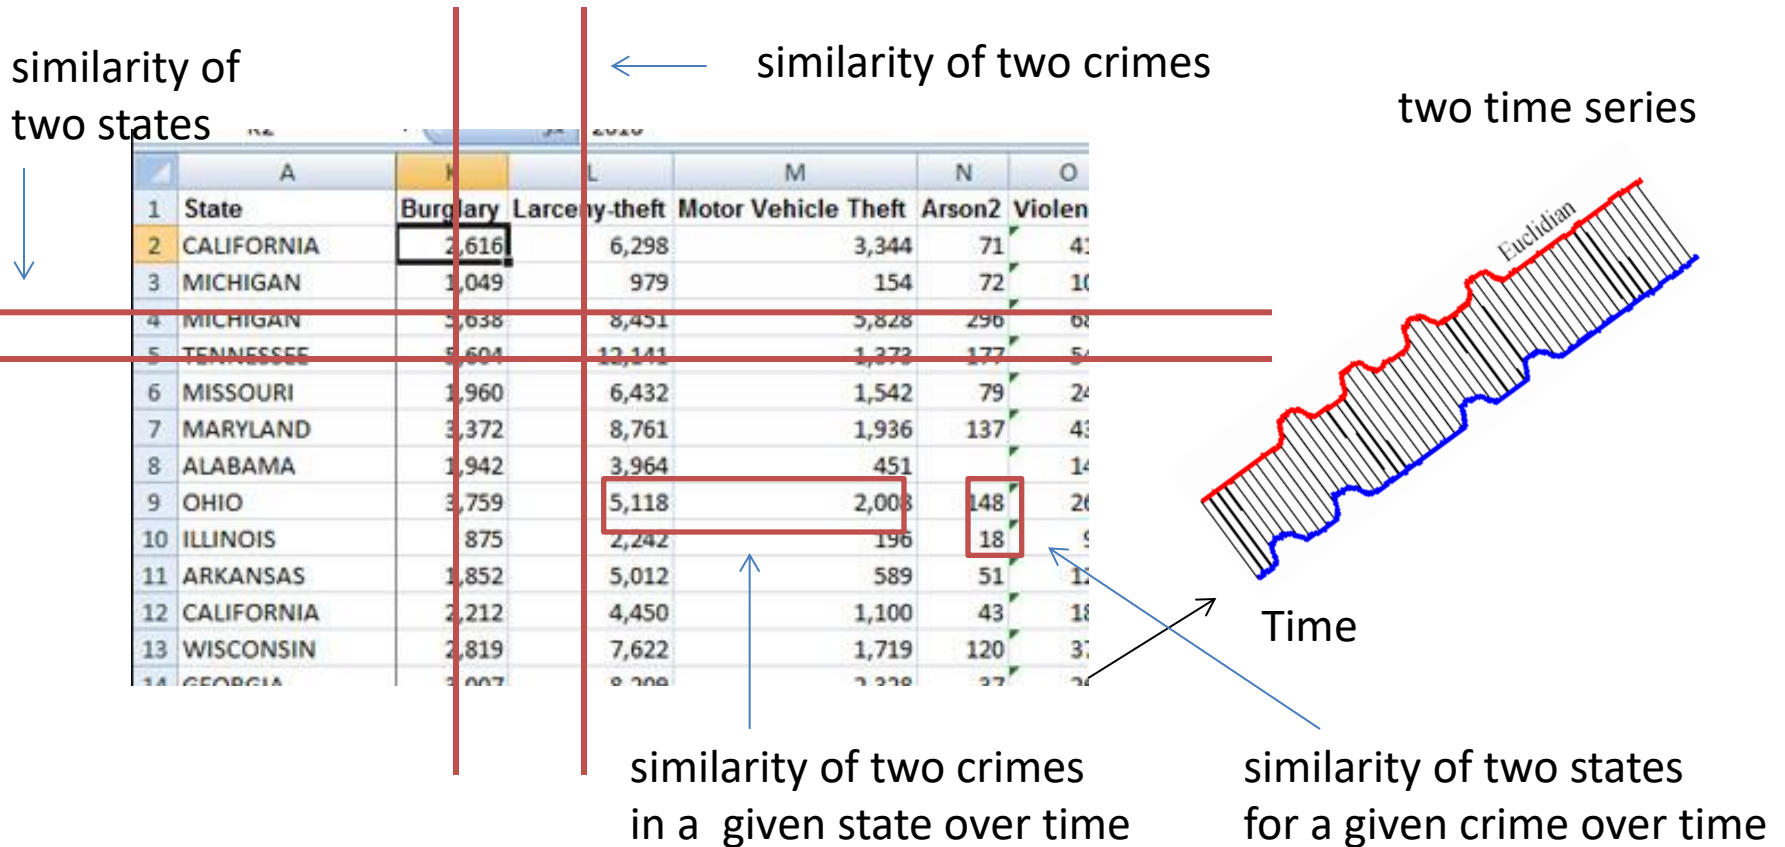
similarity of two states

similarity of two crimes

two time series

|  | A | K | L | M | N | O |
|---|---|---|---|---|---|---|
| 1 | State | Burglary | Larceny-theft | Motor Vehicle Theft | Arson2 | Violen |
| 2 | CALIFORNIA | 2,616 | 6,298 | 3,344 | 71 | 4 |
| 3 | MICHIGAN | 1,049 | 979 | 154 | 72 | 1 |
| 4 | MICHIGAN | 3,638 | 8,451 | 3,828 | 296 | 6 |
| 5 | TENNESSEE | 5,604 | 12,141 | 1,373 | 177 | 5 |
| 6 | MISSOURI | 1,960 | 6,432 | 1,542 | 79 | 2 |
| 7 | MARYLAND | 3,372 | 8,761 | 1,936 | 137 | 4 |
| 8 | ALABAMA | 1,942 | 3,964 | 451 |  | 1 |
| 9 | OHIO | 3,759 | 5,118 | 2,008 | 148 | 2 |
| 10 | ILLINOIS | 875 | 2,242 | 196 | 18 |  |
| 11 | ARKANSAS | 1,852 | 5,012 | 589 | 51 | 1 |
| 12 | CALIFORNIA | 2,212 | 4,450 | 1,100 | 43 | 1 |
| 13 | WISCONSIN | 2,819 | 7,622 | 1,719 | 120 | 3 |
| 14 | GEORGIA | 3,007 | 8,209 | 2,328 | 37 | 2 |

Euclidian

Time

similarity of two crimes in a given state over time

similarity of two states for a given crime over time